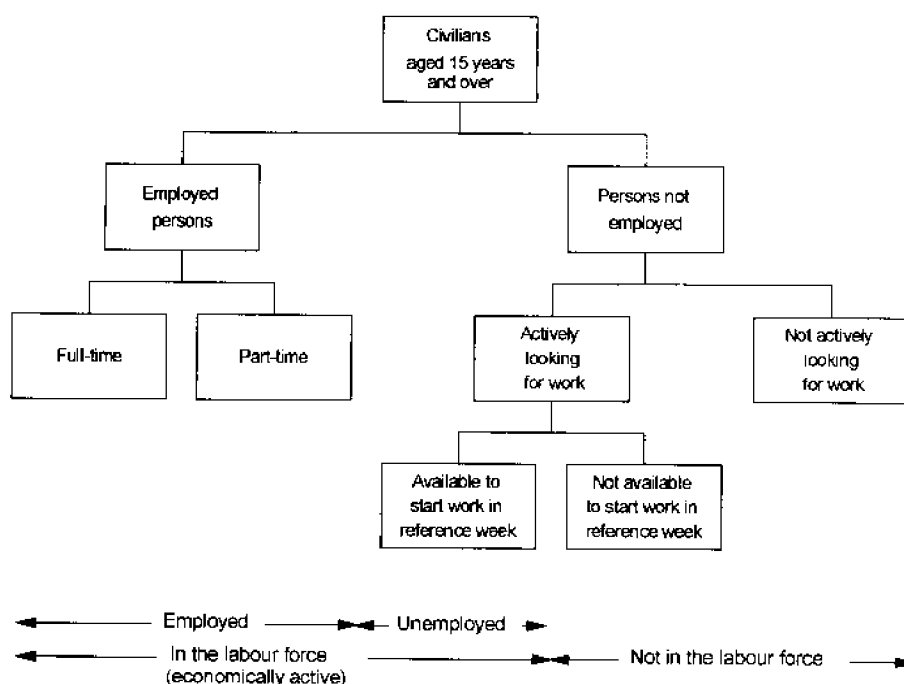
Civilians aged 15 years and over

Employed persons

Persons not employed

Full-time

Part-time

Actively looking for work

Not actively looking for work

Available to start work in reference week

Not available to start work in reference week

Employed

Unemployed

In the labour force (economically active)

Not in the labour force